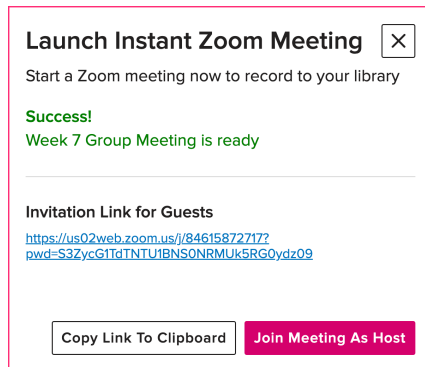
Launch Instant Zoom Meeting

×

Start a Zoom meeting now to record to your library

Success!
Week 7 Group Meeting is ready

Invitation Link for Guests

https://us02web.zoom.us/j/84615872717?pwd=S3ZycG1TdTNTU1BNS0NRMUk5RG0ydz09

Copy Link To Clipboard

Join Meeting As Host